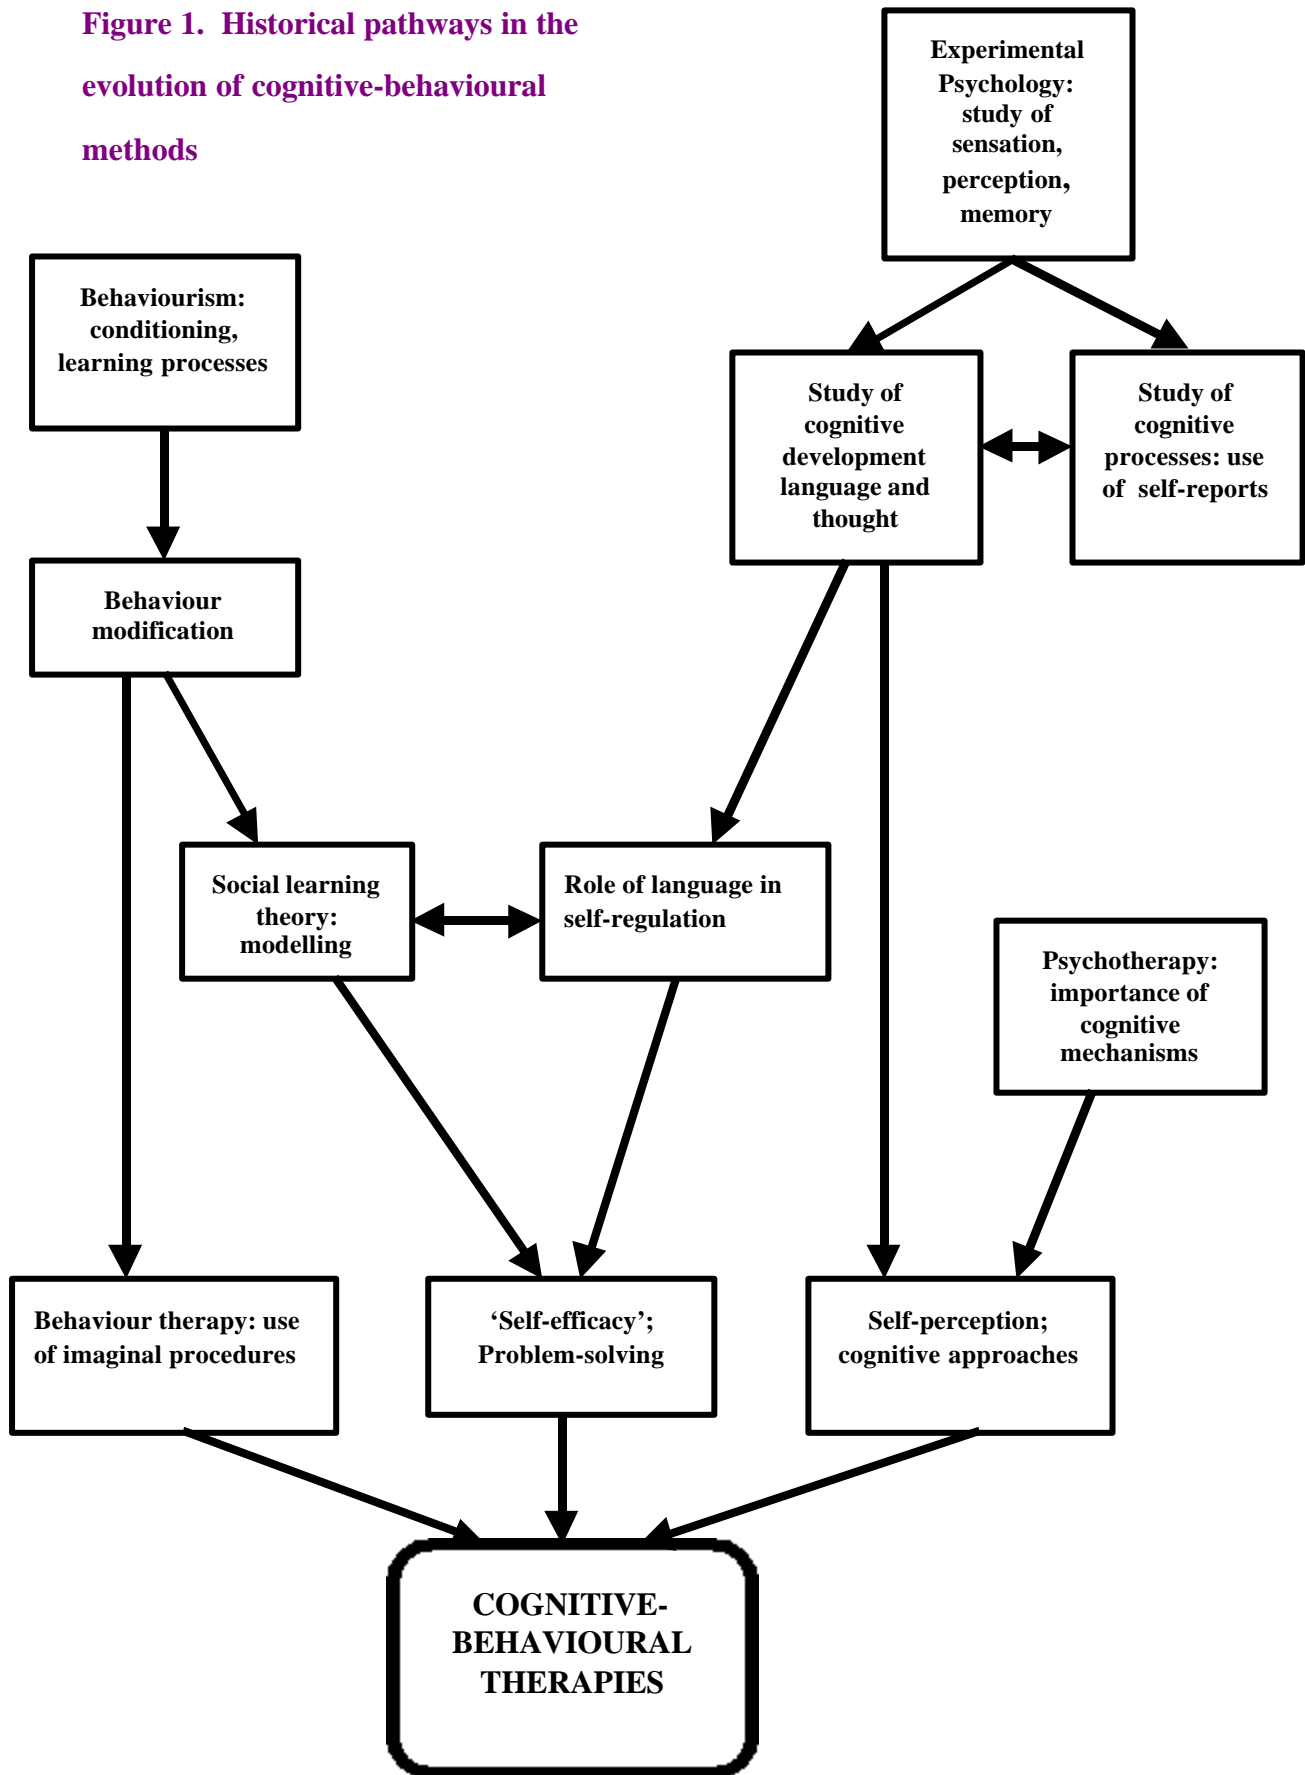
Figure 1. Historical pathways in the evolution of cognitive-behavioural methods

Experimental Psychology: study of sensation, perception, memory

Behaviourism: conditioning, learning processes

Study of cognitive development language and thought

Study of cognitive processes: use of self-reports

Behaviour modification

Social learning theory: modelling

Role of language in self-regulation

Psychotherapy: importance of cognitive mechanisms

Behaviour therapy: use of imaginal procedures

'Self-efficacy'; Problem-solving

Self-perception; cognitive approaches

COGNITIVE-BEHAVIOURAL THERAPIES